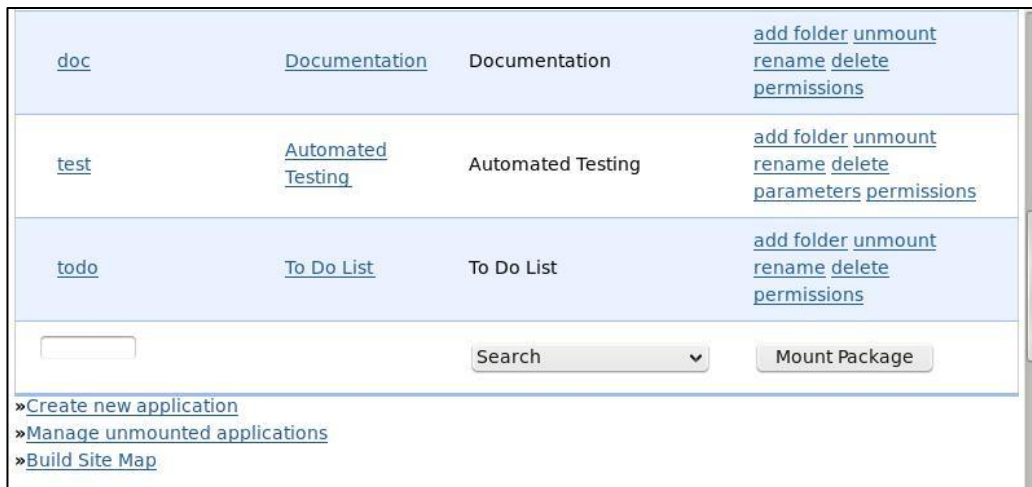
| | | | |
|---|---|---|---|
| doc | Documentation | Documentation | add folder unmount rename delete permissions |
| test | Automated Testing | Automated Testing | add folder unmount rename delete parameters permissions |
| todo | To Do List | To Do List | add folder unmount rename delete permissions |
| | | Search | Mount Package |

»Create new application
»Manage unmounted applications
»Build Site Map